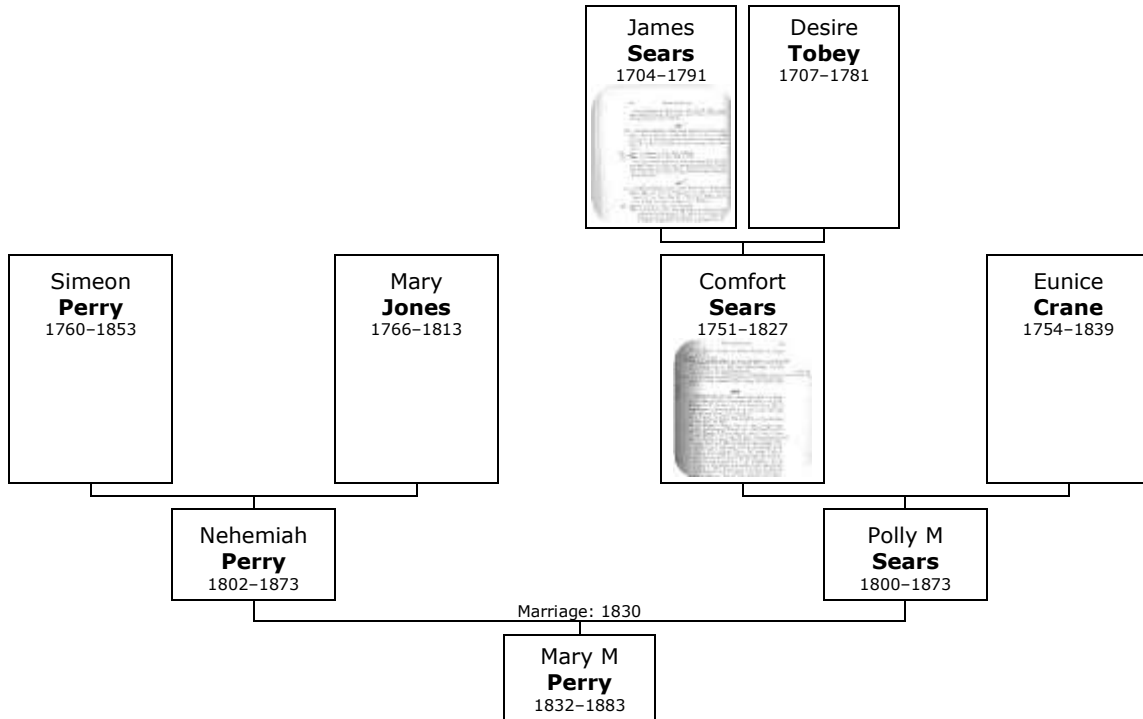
James
**Sears**
1704–1791

Desire
**Tobey**
1707–1781

Simeon
**Perry**
1760–1853

Mary
**Jones**
1766–1813

Comfort
**Sears**
1751–1827

Eunice
**Crane**
1754–1839

Nehemiah
**Perry**
1802–1873

Polly M
**Sears**
1800–1873

Marriage: 1830

Mary M
**Perry**
1832–1883